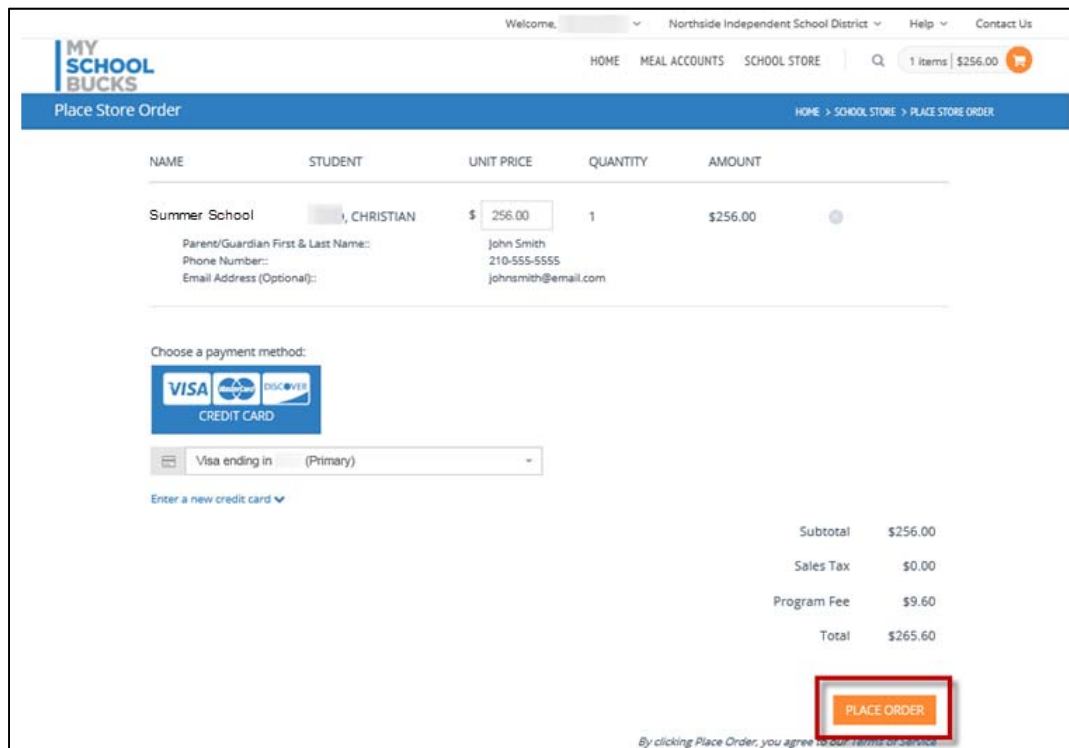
Welcome, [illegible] Northside Independent School District Help Contact Us

MY SCHOOL BUCKS

HOME MEAL ACCOUNTS SCHOOL STORE 1 items | $256.00

Place Store Order

HOME > SCHOOL STORE > PLACE STORE ORDER

| NAME | STUDENT | UNIT PRICE | QUANTITY | AMOUNT |
|---|---|---|---|---|
| Summer School | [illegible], CHRISTIAN | $ 256.00 | 1 | $256.00 |

Parent/Guardian First & Last Name:: John Smith
Phone Number:: 210-555-5555
Email Address (Optional):: johnsmith@email.com

Choose a payment method:

VISA MasterCard DISCOVER
CREDIT CARD

Visa ending in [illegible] (Primary)

Enter a new credit card

Subtotal $256.00

Sales Tax $0.00

Program Fee $9.60

Total $265.60

PLACE ORDER

By clicking Place Order, you agree to our Terms of Service